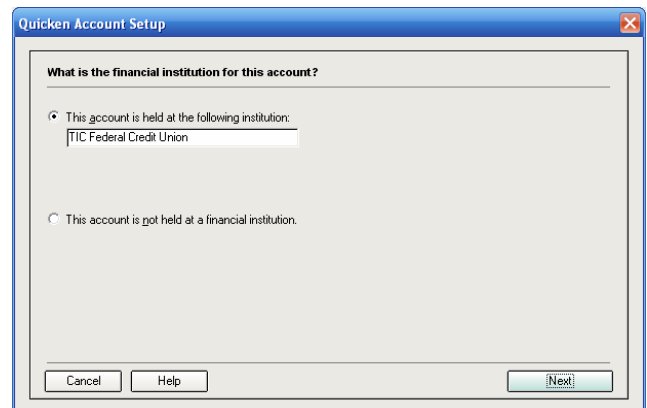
Quicken Account Setup

What is the financial institution for this account?

This account is held at the following institution:
TIC Federal Credit Union

This account is not held at a financial institution.

Cancel
Help
Next